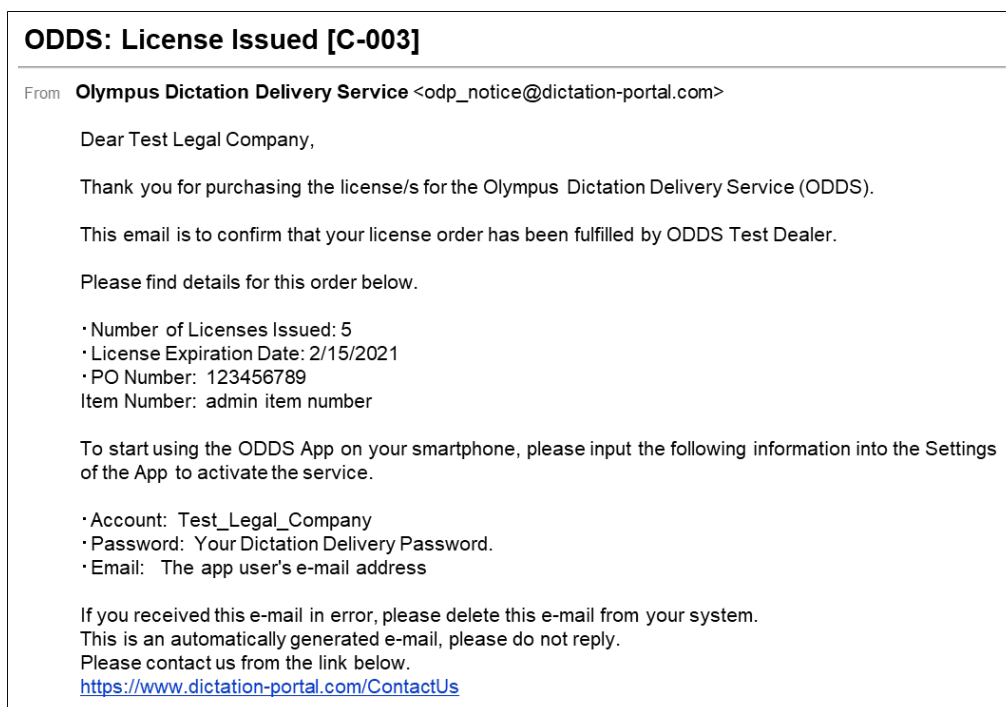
ODDS: License Issued [C-003]

From Olympus Dictation Delivery Service <odp_notice@dictation-portal.com>

Dear Test Legal Company,

Thank you for purchasing the license/s for the Olympus Dictation Delivery Service (ODDS).

This email is to confirm that your license order has been fulfilled by ODDS Test Dealer.

Please find details for this order below.

・Number of Licenses Issued: 5
・License Expiration Date: 2/15/2021
・PO Number: 123456789
Item Number: admin item number

To start using the ODDS App on your smartphone, please input the following information into the Settings of the App to activate the service.

・Account: Test_Legal_Company
・Password: Your Dictation Delivery Password.
・Email: The app user's e-mail address

If you received this e-mail in error, please delete this e-mail from your system.
This is an automatically generated e-mail, please do not reply.
Please contact us from the link below.
https://www.dictation-portal.com/ContactUs